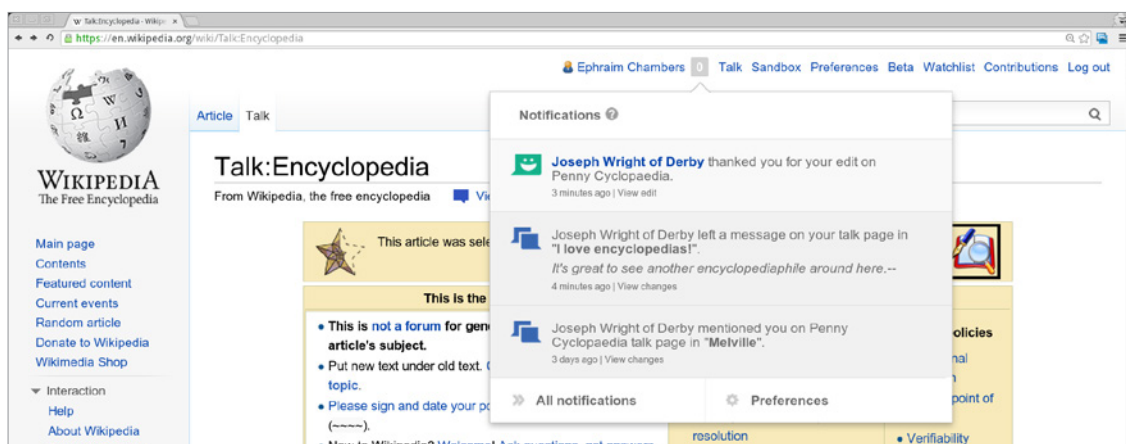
Talk:Encyclopedia - Wikipe ×

https://en.wikipedia.org/wiki/Talk:Encyclopedia

Ephraim Chambers 0 Talk Sandbox Preferences Beta Watchlist Contributions Log out

WIKIPEDIA
The Free Encyclopedia

Article Talk

Talk:Encyclopedia

From Wikipedia, the free encyclopedia

Main page
Contents
Featured content
Current events
Random article
Donate to Wikipedia
Wikimedia Shop

Interaction
Help
About Wikipedia

This article was sele

This is the

• This is not a forum for gen article's subject.
• Put new text under old text. topic.
• Please sign and date your po (~~~~).

resolution

olicies
nal
point of
• Verifiability

Notifications

Joseph Wright of Derby thanked you for your edit on Penny Cyclopaedia.
3 minutes ago | View edit

Joseph Wright of Derby left a message on your talk page in "I love encyclopedias!".
It's great to see another encyclopediaphile around here.--
4 minutes ago | View changes

Joseph Wright of Derby mentioned you on Penny Cyclopaedia talk page in "Melville".
3 days ago | View changes

All notifications
Preferences